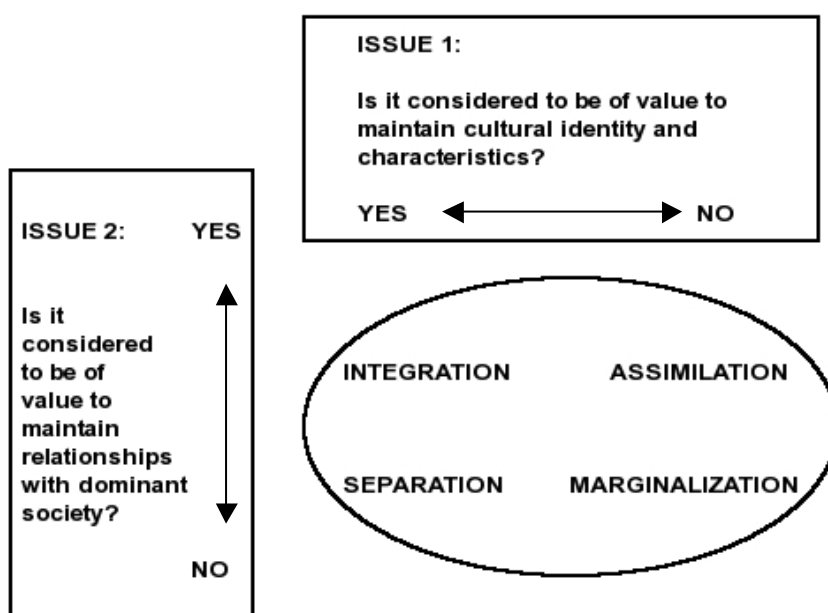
ISSUE 1:

Is it considered to be of value to maintain cultural identity and characteristics?

YES NO

ISSUE 2: YES

Is it considered to be of value to maintain relationships with dominant society?

NO

INTEGRATION ASSIMILATION

SEPARATION MARGINALIZATION